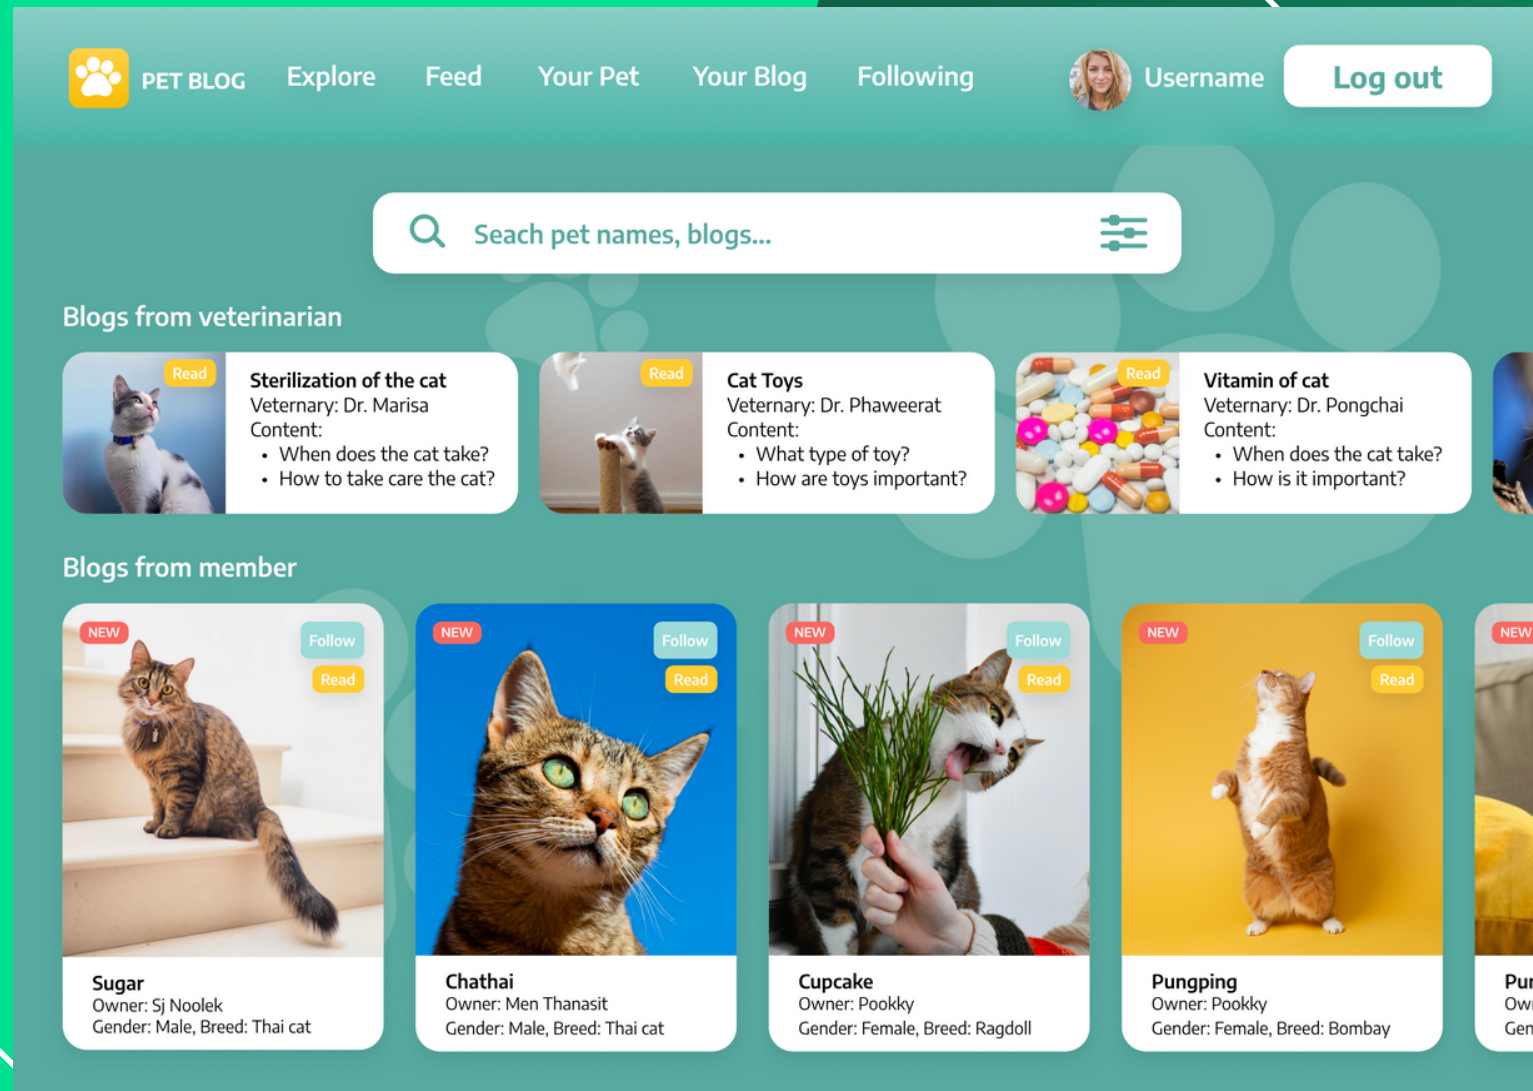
PET BLOG Explore Feed Your Pet Your Blog Following Username Log out

Seach pet names, blogs...

Blogs from veterinarian

Read
Sterilization of the cat
Veternary: Dr. Marisa
Content:
• When does the cat take?
• How to take care the cat?

Read
Cat Toys
Veternary: Dr. Phaweerat
Content:
• What type of toy?
• How are toys important?

Read
Vitamin of cat
Veternary: Dr. Pongchai
Content:
• When does the cat take?
• How is it important?

Blogs from member

NEW Follow Read
Sugar
Owner: Sj Noolek
Gender: Male, Breed: Thai cat

NEW Follow Read
Chathai
Owner: Men Thanasit
Gender: Male, Breed: Thai cat

NEW Follow Read
Cupcake
Owner: Pookky
Gender: Female, Breed: Ragdoll

NEW Follow Read
Pungping
Owner: Pookky
Gender: Female, Breed: Bombay

NEW
Pu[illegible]
Ow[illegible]
Gen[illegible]